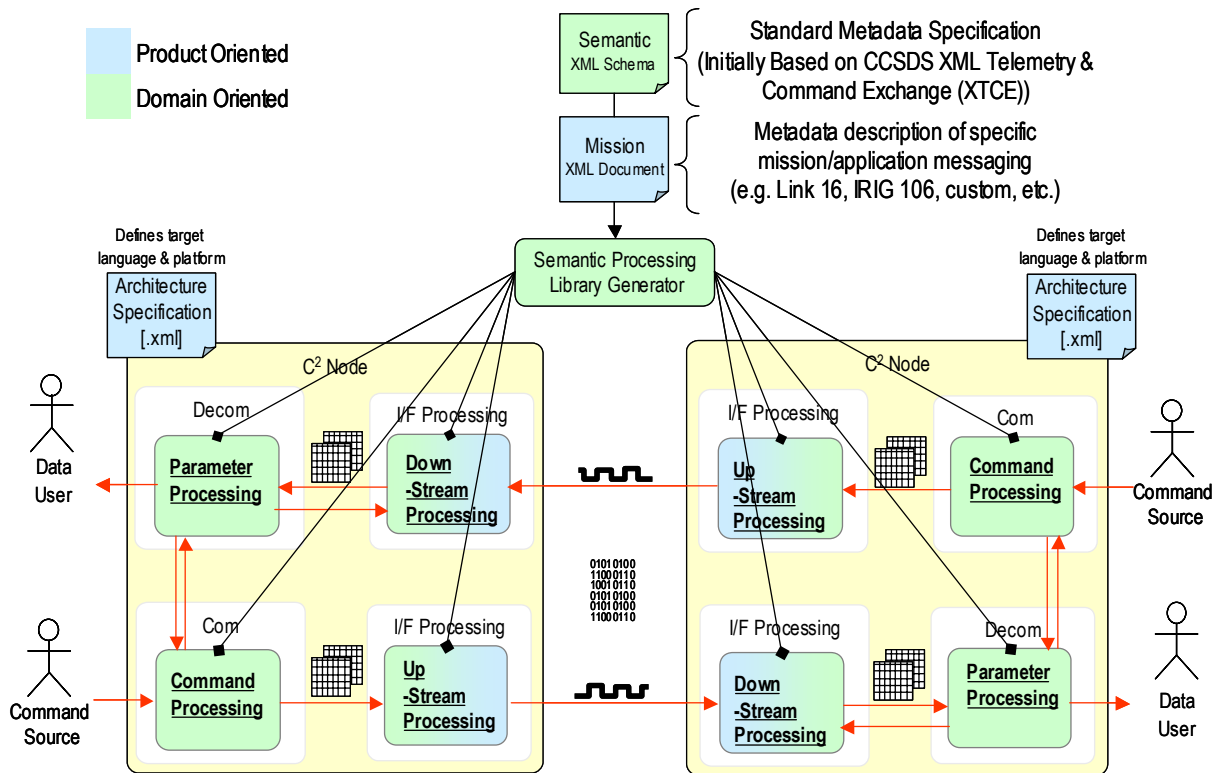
Product Oriented
Domain Oriented

Semantic
XML Schema

Standard Metadata Specification (Initially Based on CCSDS XML Telemetry & Command Exchange (XTCE))

Mission
XML Document

Metadata description of specific mission/application messaging (e.g. Link 16, IRIG 106, custom, etc.)

Defines target language & platform
Architecture Specification [.xml]

Semantic Processing Library Generator

Defines target language & platform
Architecture Specification [.xml]

$C^2$ Node

Decom
Parameter Processing

I/F Processing
Down -Stream Processing

Data User

Com
Command Processing

I/F Processing
Up -Stream Processing

Command Source

01010100
11000110
10010110
01010100
01010100
11000110

$C^2$ Node

I/F Processing
Up -Stream Processing

Com
Command Processing

Command Source

I/F Processing
Down -Stream Processing

Decom
Parameter Processing

Data User